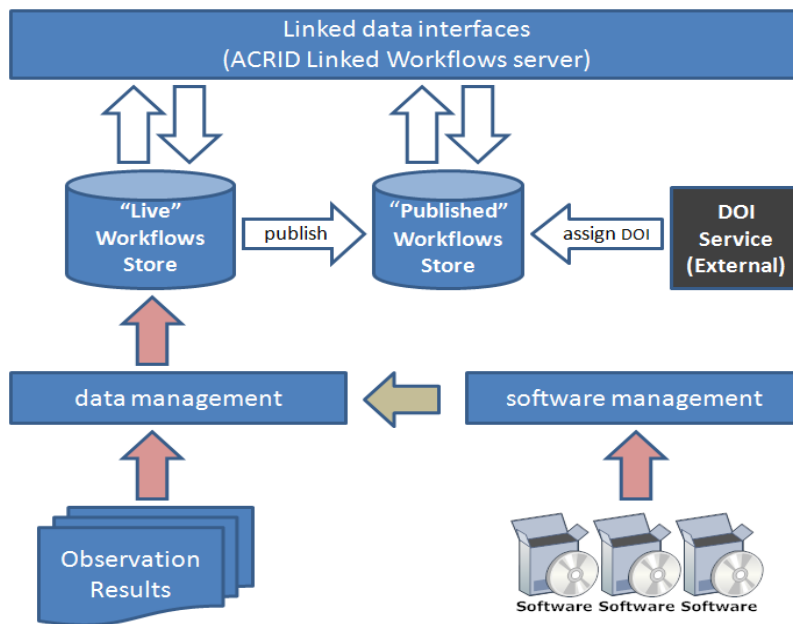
Linked data interfaces
(ACRID Linked Workflows server)

"Live" Workflows Store

publish

"Published" Workflows Store

assign DOI

DOI Service (External)

data management

software management

Observation Results

Software Software Software